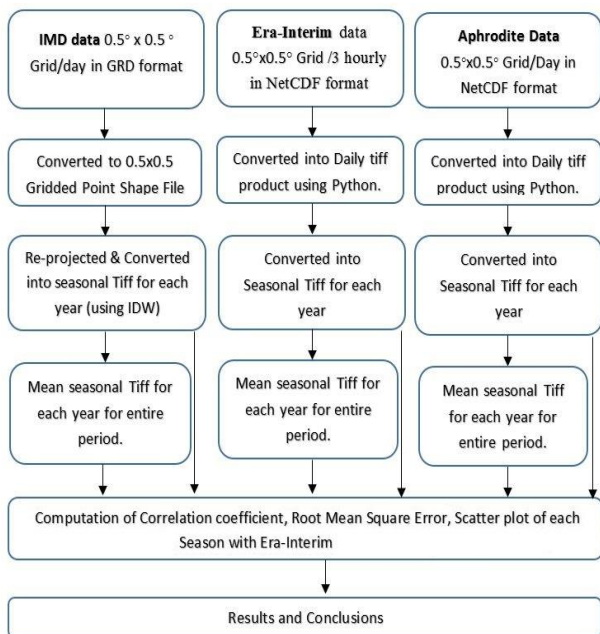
**IMD data** 0.5° x 0.5 ° Grid/day in GRD format

Converted to 0.5x0.5 Gridded Point Shape File

Re-projected & Converted into seasonal Tiff for each year (using IDW)

Mean seasonal Tiff for each year for entire period.

**Era-Interim** data 0.5°x0.5° Grid /3 hourly in NetCDF format

Converted into Daily tiff product using Python.

Converted into Seasonal Tiff for each year

Mean seasonal Tiff for each year for entire period.

**Aphrodite Data** 0.5°x0.5° Grid/Day in NetCDF format

Converted into Daily tiff product using Python.

Converted into Seasonal Tiff for each year

Mean seasonal Tiff for each year for entire period.

Computation of Correlation coefficient, Root Mean Square Error, Scatter plot of each Season with Era-Interim

Results and Conclusions